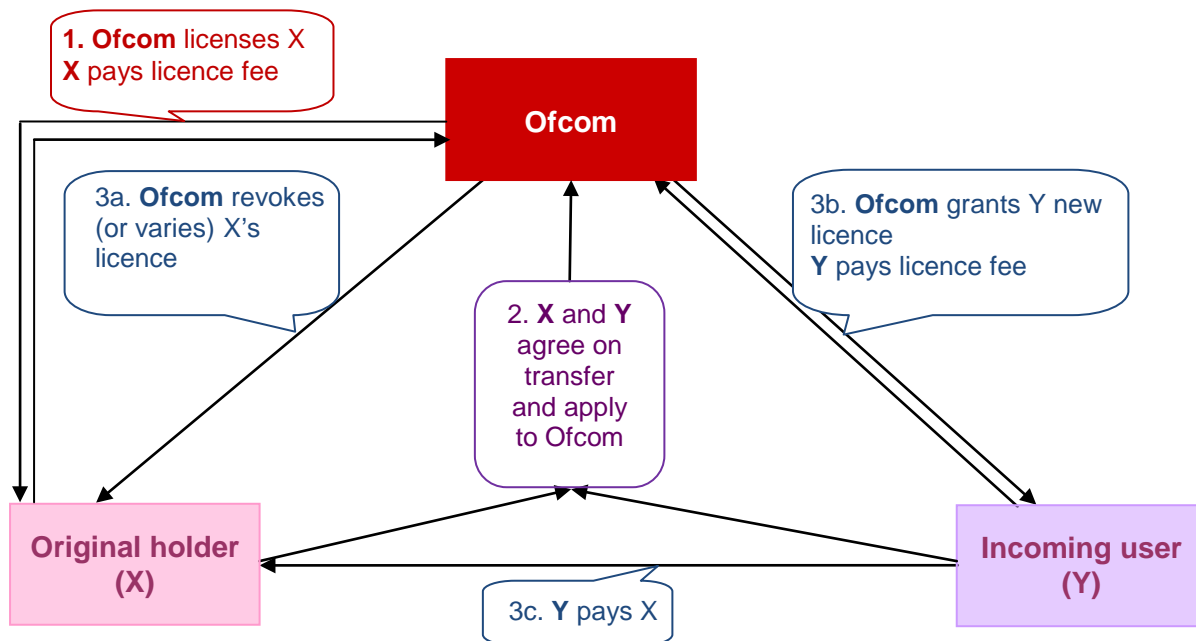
1. Ofcom licenses X
X pays licence fee

Ofcom

3a. Ofcom revokes (or varies) X’s licence

3b. Ofcom grants Y new licence
Y pays licence fee

2. X and Y agree on transfer and apply to Ofcom

Original holder (X)

Incoming user (Y)

3c. Y pays X